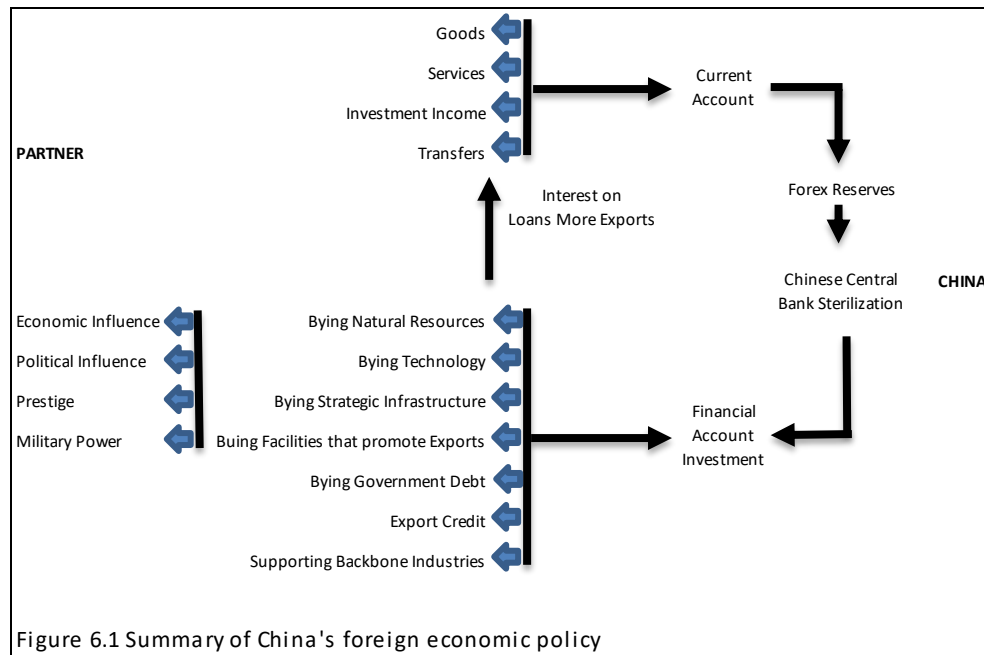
Goods
Services
Investment Income
Transfers

Current Account

PARTNER

Interest on Loans More Exports

Forex Reserves

Chinese Central Bank Sterilization

CHINA

Economic Influence
Political Influence
Prestige
Military Power

Bying Natural Resources
Bying Technology
Bying Strategic Infrastructure
Buing Facilities that promote Exports
Bying Government Debt
Export Credit
Supporting Backbone Industries

Financial Account Investment

Figure 6.1 Summary of China's foreign economic policy